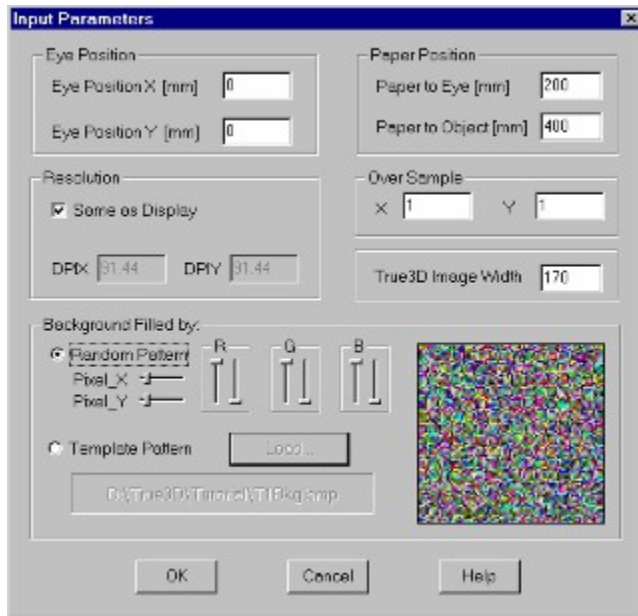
Input Parameters

Eye Position

Eye Position X [mm] 0

Eye Position Y [mm] 0

Paper Position

Paper to Eye [mm] 200

Paper to Object [mm] 400

Resolution

Same as Display

DPIX 91.44 DPIY 91.44

Over Sample

X 1 Y 1

True3D Image Width 170

Background Filled by:

Random Pattern

R G B

Pixel_X

Pixel_Y

Template Pattern

Load...

D:\True3D\Tutorial\T1Bkg.bmp

OK Cancel Help